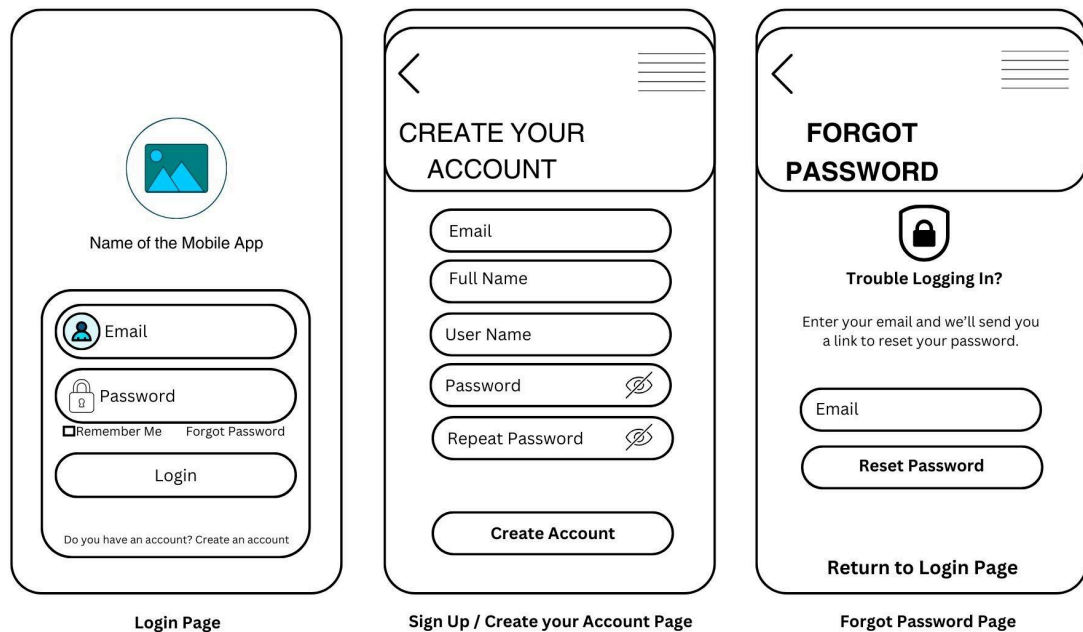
Name of the Mobile App

Email

Password

Remember Me Forgot Password

Login

Do you have an account? Create an account

Login Page

CREATE YOUR ACCOUNT

Email

Full Name

User Name

Password

Repeat Password

Create Account

Sign Up / Create your Account Page

FORGOT PASSWORD

Trouble Logging In?

Enter your email and we'll send you a link to reset your password.

Email

Reset Password

Return to Login Page

Forgot Password Page